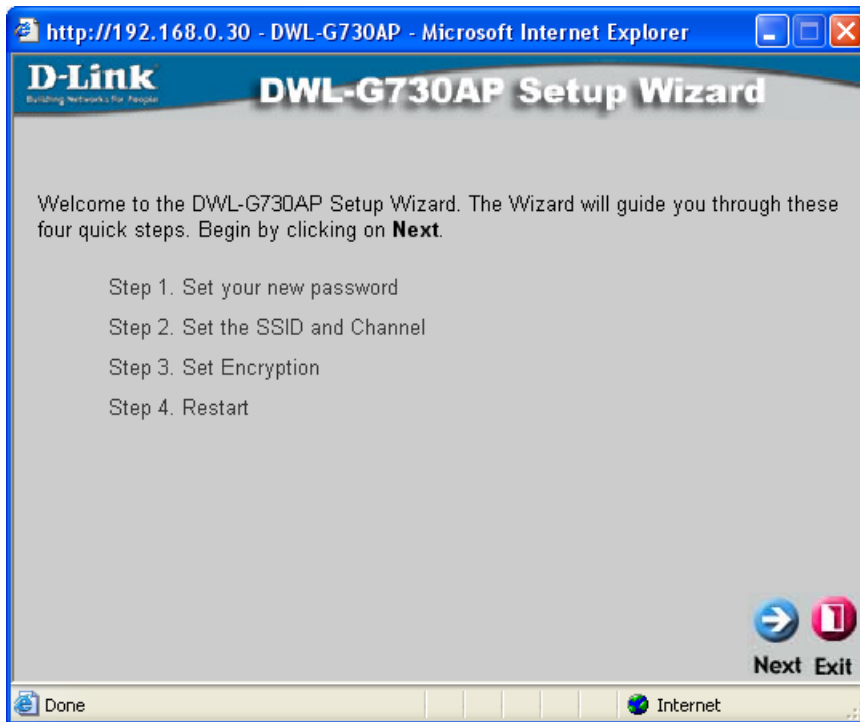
http://192.168.0.30 - DWL-G730AP - Microsoft Internet Explorer

D-Link
Building Networks for People

DWL-G730AP Setup Wizard

Welcome to the DWL-G730AP Setup Wizard. The Wizard will guide you through these four quick steps. Begin by clicking on **Next**.

Step 1. Set your new password

Step 2. Set the SSID and Channel

Step 3. Set Encryption

Step 4. Restart

Next Exit

Done

Internet